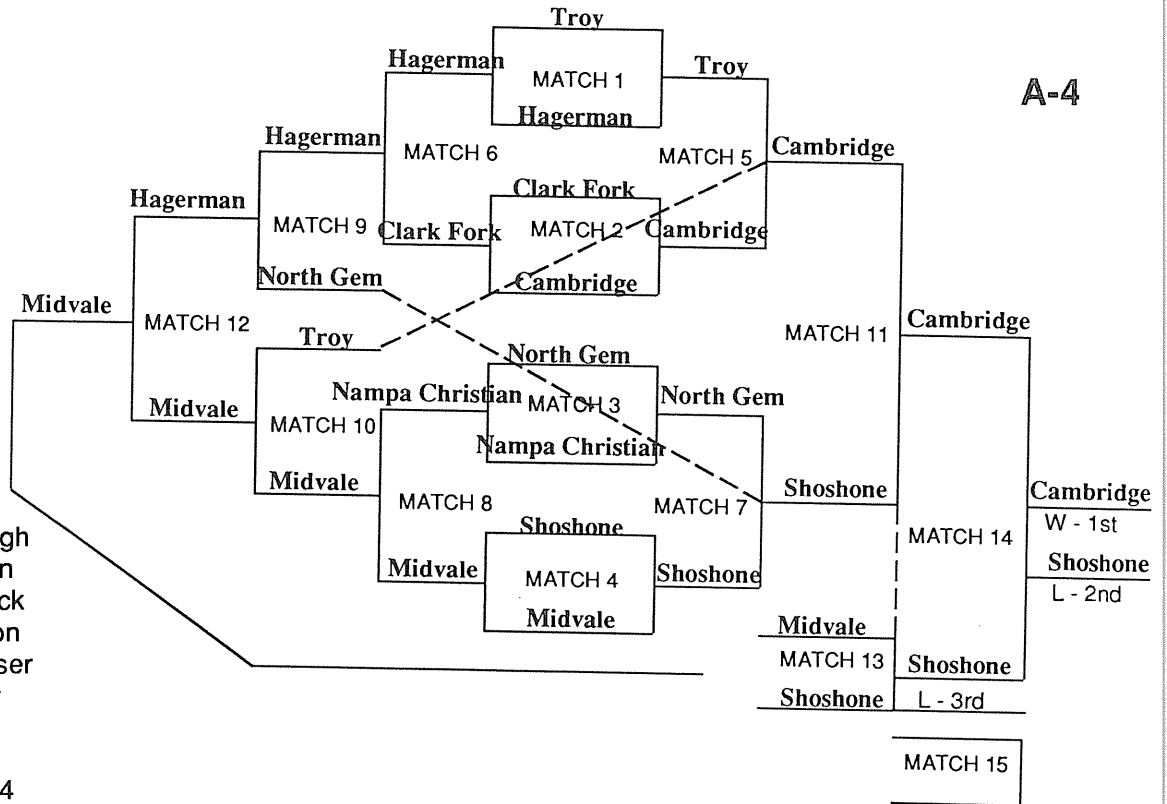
A-4

Troy
MATCH 1
Hagerman
Troy
Hagerman
MATCH 6
MATCH 5
Cambridge
Hagerman
Clark Fork
Hagerman
MATCH 9
Clark Fork
MATCH 2
Cambridge
North Gem
Cambridge
Midvale
MATCH 12
MATCH 11
Cambridge
Troy
North Gem
Nampa Christian
MATCH 3
North Gem
Midvale
MATCH 10
Nampa Christian
Midvale
MATCH 8
MATCH 7
Shoshone
Cambridge
W - 1st
Shoshone
MATCH 14
Midvale
MATCH 4
Shoshone
Shoshone
L - 2nd
Midvale
Midvale
MATCH 13
Shoshone
Shoshone
L - 3rd
MATCH 15

gh
n
ck
on
ser

4